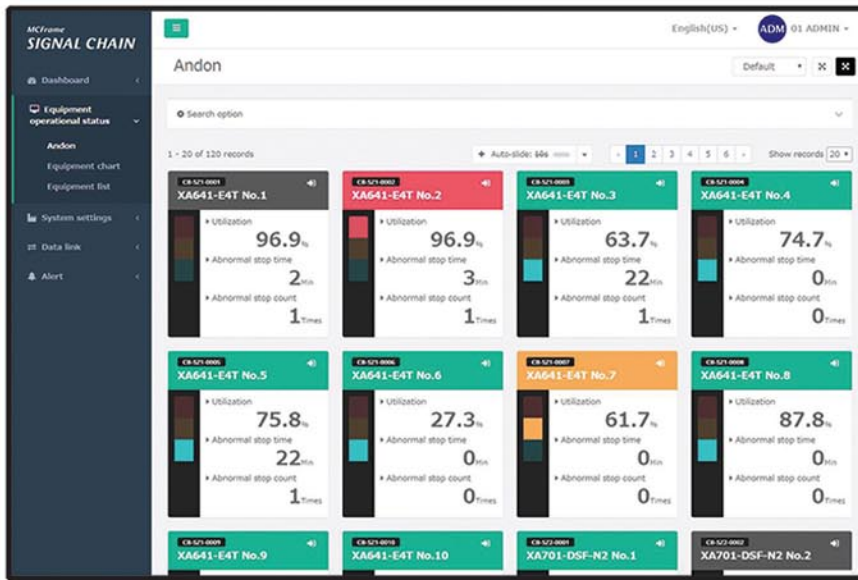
MCFrame
SIGNAL CHAIN

Dashboard
Equipment operational status
Andon
Equipment chart
Equipment list
System settings
Data link
Alert

English(US)
ADM 01 ADMIN

Andon
Default

Search option

1 - 20 of 120 records
Auto-slide: 10s
1 2 3 4 5 6
Show records 20

C8-521-0001
XA641-E4T No.1
Utilization
96.9%
Abnormal stop time
2Min
Abnormal stop count
1Times

C8-521-0002
XA641-E4T No.2
Utilization
96.9%
Abnormal stop time
3Min
Abnormal stop count
1Times

C8-521-0003
XA641-E4T No.3
Utilization
63.7%
Abnormal stop time
22Min
Abnormal stop count
1Times

C8-521-0004
XA641-E4T No.4
Utilization
74.7%
Abnormal stop time
0Min
Abnormal stop count
0Times

C8-521-0005
XA641-E4T No.5
Utilization
75.8%
Abnormal stop time
22Min
Abnormal stop count
1Times

C8-521-0006
XA641-E4T No.6
Utilization
27.3%
Abnormal stop time
0Min
Abnormal stop count
0Times

C8-521-0007
XA641-E4T No.7
Utilization
61.7%
Abnormal stop time
0Min
Abnormal stop count
0Times

C8-521-0008
XA641-E4T No.8
Utilization
87.8%
Abnormal stop time
0Min
Abnormal stop count
0Times

C8-521-0009
XA641-E4T No.9

C8-521-0010
XA641-E4T No.10

C8-522-0001
XA701-DSF-N2 No.1

C8-522-0002
XA701-DSF-N2 No.2